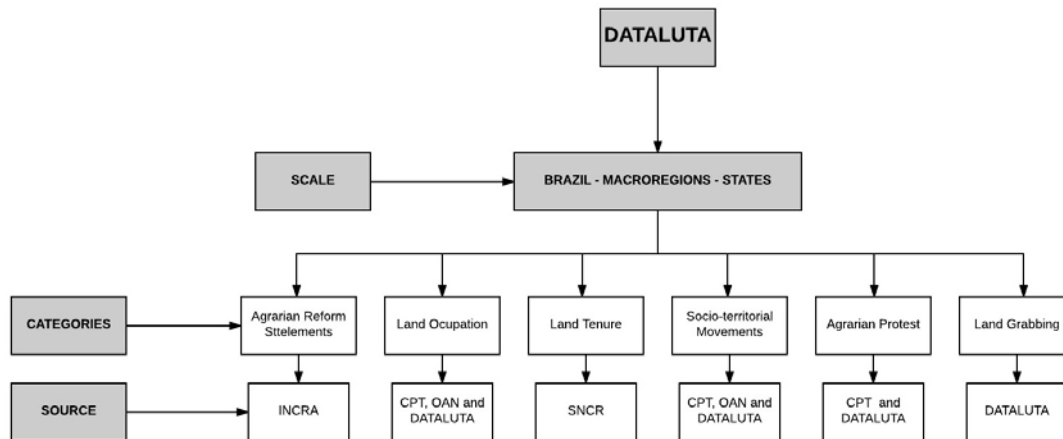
DATALUTA

SCALE

BRAZIL - MACROREGIONS - STATES

CATEGORIES

Agrarian Reform Sttelements

Land Ocupation

Land Tenure

Socio-territorial Movements

Agrarian Protest

Land Grabbing

SOURCE

INCRA

CPT, OAN and DATALUTA

SNCR

CPT, OAN and DATALUTA

CPT and DATALUTA

DATALUTA